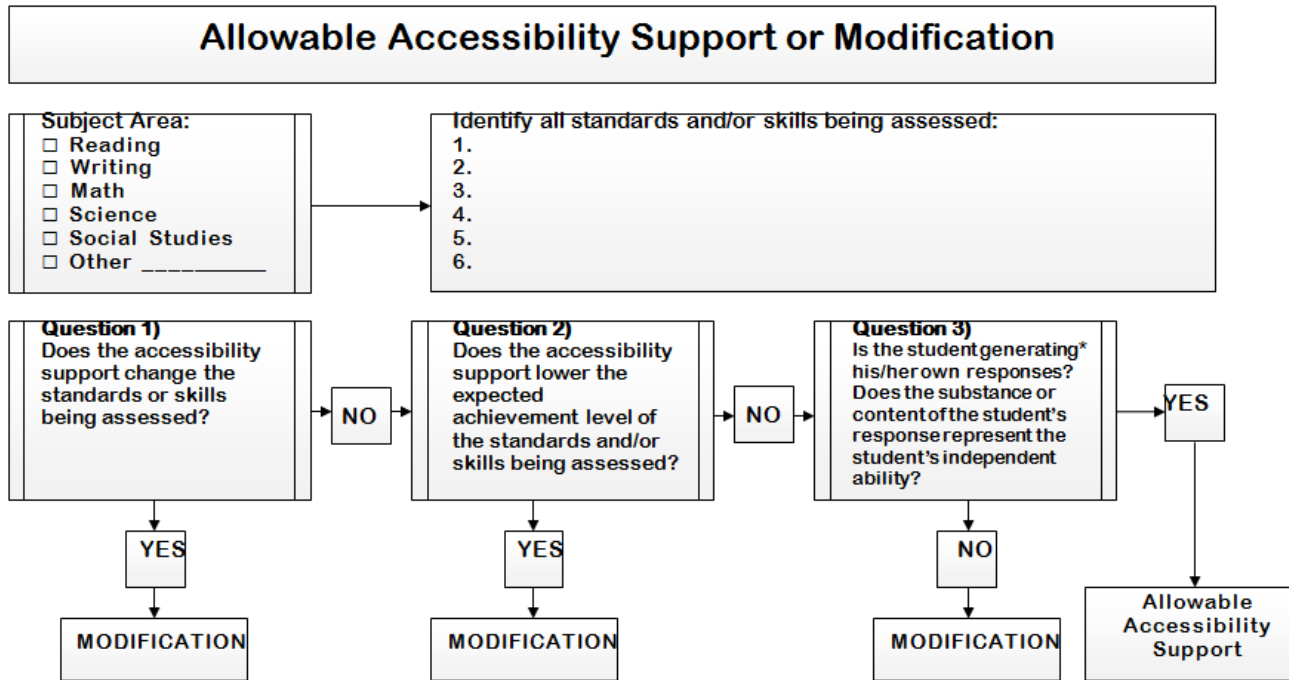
Allowable Accessibility Support or Modification

Subject Area:
☐ Reading
☐ Writing
☐ Math
☐ Science
☐ Social Studies
☐ Other __________

Identify all standards and/or skills being assessed:
1.
2.
3.
4.
5.
6.

Question 1)
Does the accessibility support change the standards or skills being assessed?

NO

Question 2)
Does the accessibility support lower the expected achievement level of the standards and/or skills being assessed?

NO

Question 3)
Is the student generating* his/her own responses? Does the substance or content of the student's response represent the student's independent ability?

YES

YES

MODIFICATION

YES

MODIFICATION

NO

MODIFICATION

Allowable Accessibility Support